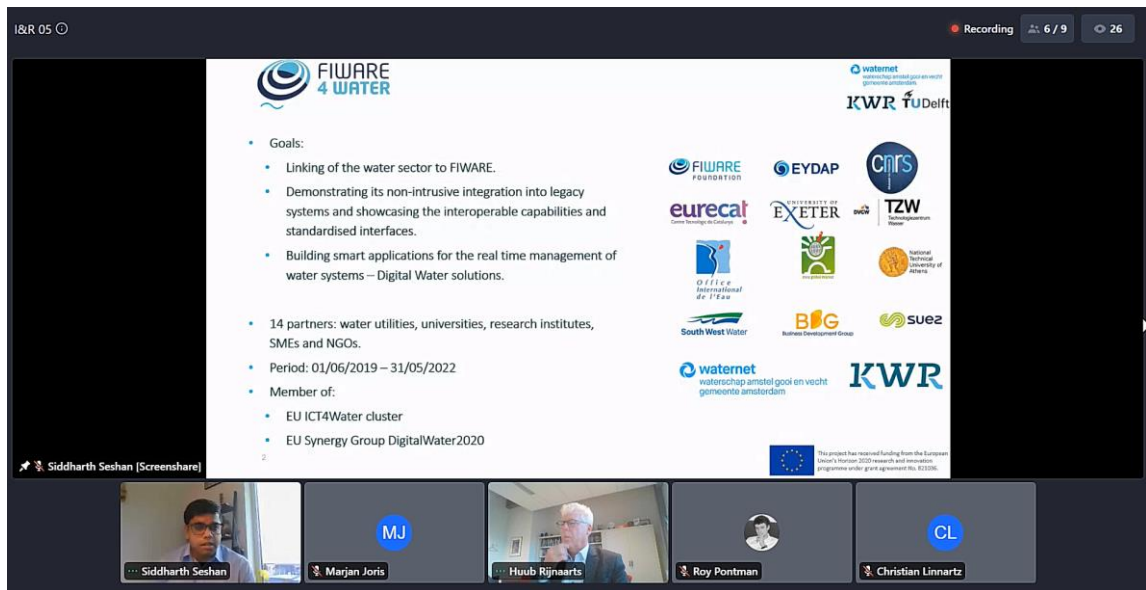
I&R 05

Recording 6 / 9 26

FIWARE 4 WATER

waternet waterschap amstel gooi en vecht gemeente amsterdam

KWR TU Delft

• Goals:
• Linking of the water sector to FIWARE.
• Demonstrating its non-intrusive integration into legacy systems and showcasing the interoperable capabilities and standardised interfaces.
• Building smart applications for the real time management of water systems – Digital Water solutions.

• 14 partners: water utilities, universities, research institutes, SMEs and NGOs.
• Period: 01/06/2019 – 31/05/2022
• Member of:
• EU ICT4Water cluster
• EU Synergy Group DigitalWater2020

2

FIWARE FOUNDATION
EYDAP
CNRS
eurecat Centre Tecnològic de Catalunya
UNIVERSITY OF EXETER
DVGW
TZW Technologiezentrum Wasser
Office International de l'Eau
National Technical University of Athens
South West Water
BDG Business Development Group
suez
waternet waterschap amstel gooi en vecht gemeente amsterdam
KWR

This project has received funding from the European Union's Horizon 2020 research and innovation programme under grant agreement No. 821036.

Siddharth Seshan [Screenshare]

Siddharth Seshan
MJ
Marjan Joris
Huub Rijnaarts
Roy Pontman
CL
Christian Linnartz